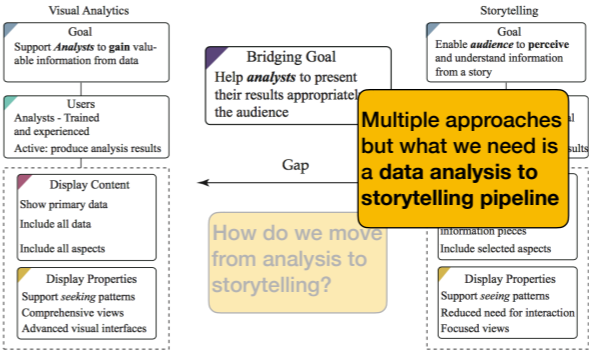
Visual Analytics

Goal
Support *Analysts* to **gain** valuable information from data

Users
Analysts - Trained and experienced
Active: produce analysis results

Display Content
Show primary data
Include all data
Include all aspects

Display Properties
Support *seeking* patterns
Comprehensive views
Advanced visual interfaces

Bridging Goal
Help ***analysts*** to present their results appropriately the audience

Gap

How do we move from analysis to storytelling?

Multiple approaches but what we need is a **data analysis to storytelling pipeline**

Storytelling

Goal
Enable ***audience*** to **perceive** and understand information from a story

al

sults

information pieces
Include selected aspects

Display Properties
Support *seeing* patterns
Reduced need for interaction
Focused views